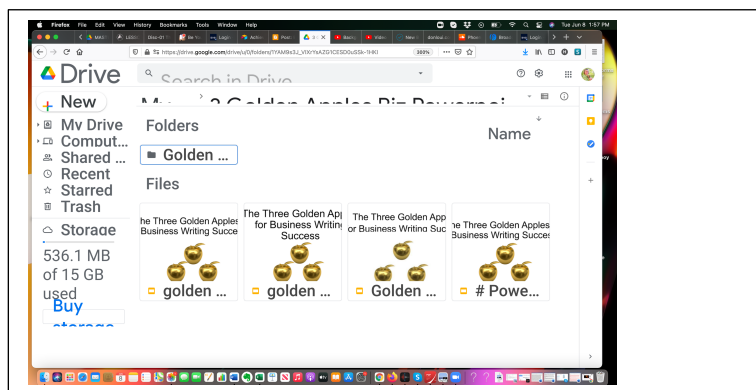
Firefox File Edit View History Bookmarks Tools Window Help
Tue Jun 8 1:57 PM

https://drive.google.com/drive/u/0/folders/1YAM9s3J_VtXrYsAZG1CESDOuSSk-1HKI
300%

Drive
Search in Drive

New
My Drive
Comput...
Shared ...
Recent
Starred
Trash
Storage
536.1 MB of 15 GB used
Buy storage

My ... > 3 Golden Apples Biz Powerpoi

Folders
Name
Golden ...

Files
he Three Golden Apples Business Writing Succe
golden ...
The Three Golden App for Business Writing Success
golden ...
The Three Golden App for Business Writing
Golden ...
he Three Golden Apples Business Writing Succe
# Powe...